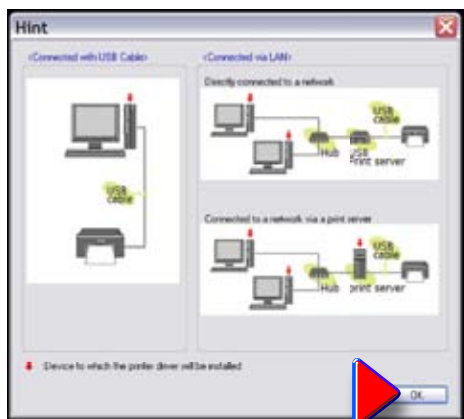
Hint

<Connected with USB Cable>

USB cable

<Connected via LAN>

Directly connected to a network

USB cable

Hub

USB print server

Connected to a network via a print server

USB cable

Hub

print server

Device to which the printer driver will be installed

OK